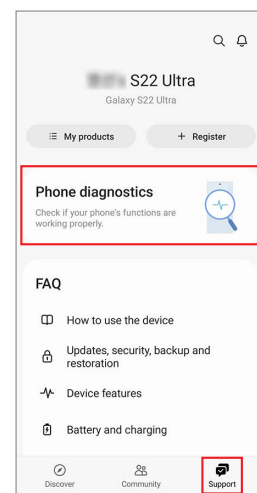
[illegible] S22 Ultra
Galaxy S22 Ultra

My products
+ Register

Phone diagnostics
Check if your phone's functions are working properly.

FAQ

How to use the device

Updates, security, backup and restoration

Device features

Battery and charging

Discover
Community
Support